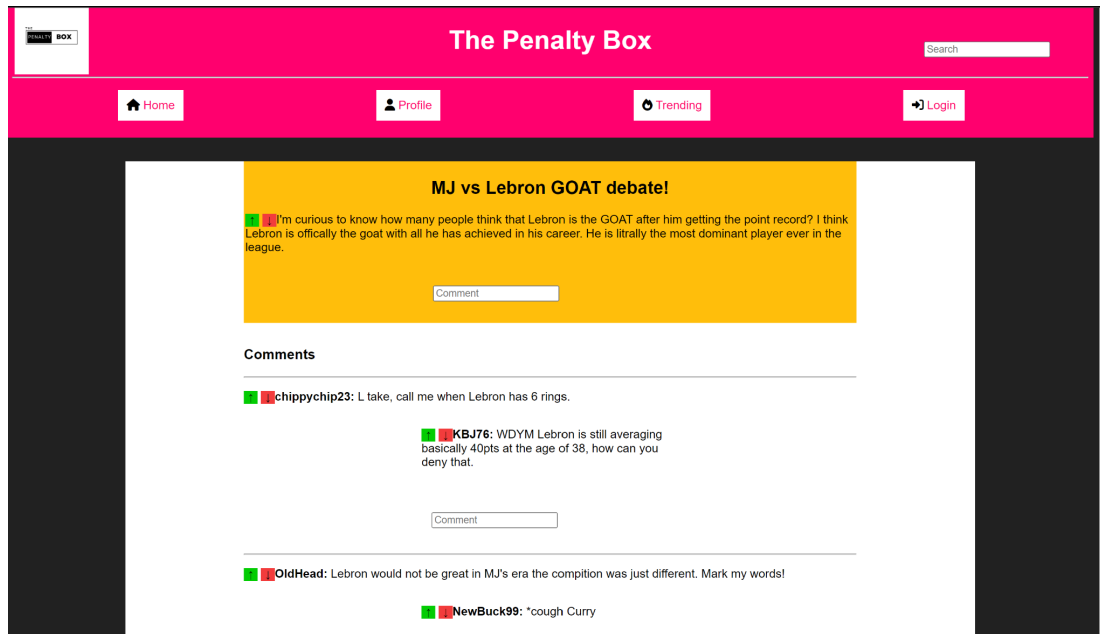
THE PENALTY BOX

The Penalty Box

Search

Home Profile Trending Login

MJ vs Lebron GOAT debate!

↑ ↓ I'm curious to know how many people think that Lebron is the GOAT after him getting the point record? I think Lebron is offically the goat with all he has achieved in his career. He is litrally the most dominant player ever in the league.

Comment

Comments

↑ ↓ **chippychip23:** L take, call me when Lebron has 6 rings.

↑ ↓ **KBJ76:** WDYM Lebron is still averaging basically 40pts at the age of 38, how can you deny that.

Comment

↑ ↓ **OldHead:** Lebron would not be great in MJ's era the compition was just different. Mark my words!

↑ ↓ **NewBuck99:** *cough Curry